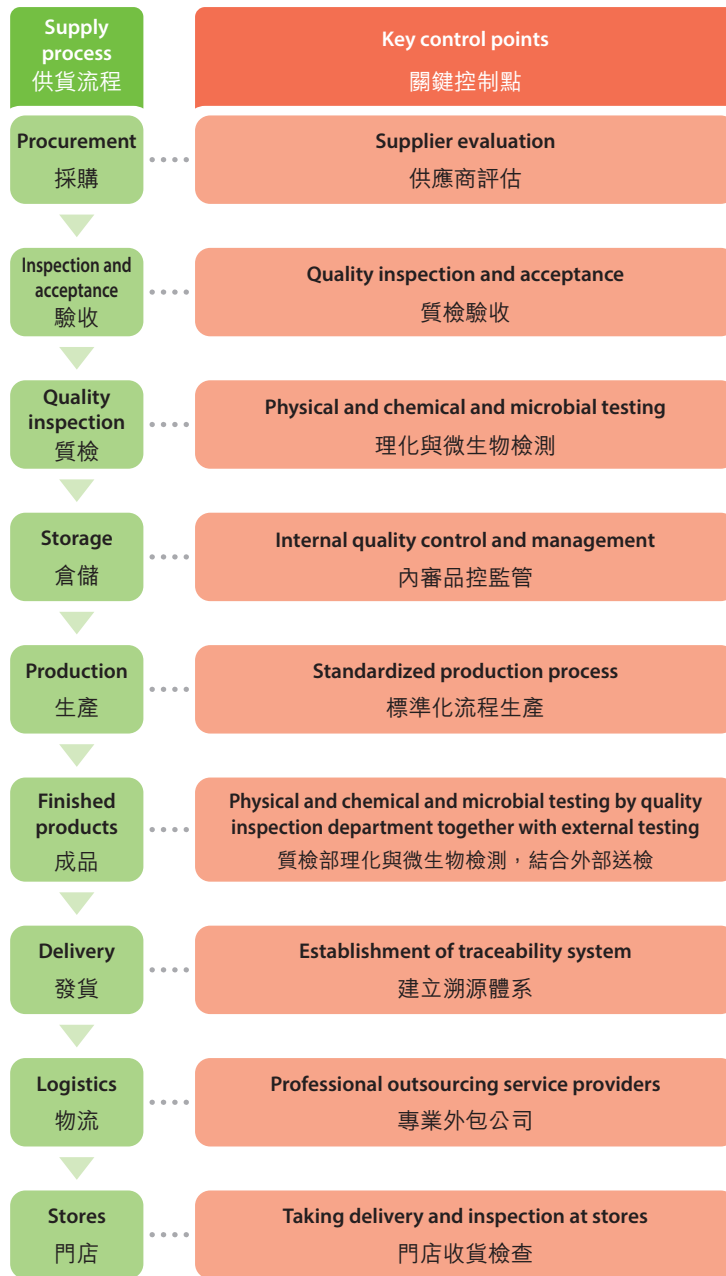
Supply process
供貨流程

Key control points
關鍵控制點

Procurement
採購

Supplier evaluation
供應商評估

Inspection and acceptance
驗收

Quality inspection and acceptance
質檢驗收

Quality inspection
質檢

Physical and chemical and microbial testing
理化與微生物檢測

Storage
倉儲

Internal quality control and management
內審品控監管

Production
生產

Standardized production process
標準化流程生產

Finished products
成品

Physical and chemical and microbial testing by quality inspection department together with external testing
質檢部理化與微生物檢測，結合外部送檢

Delivery
發貨

Establishment of traceability system
建立溯源體系

Logistics
物流

Professional outsourcing service providers
專業外包公司

Stores
門店

Taking delivery and inspection at stores
門店收貨檢查